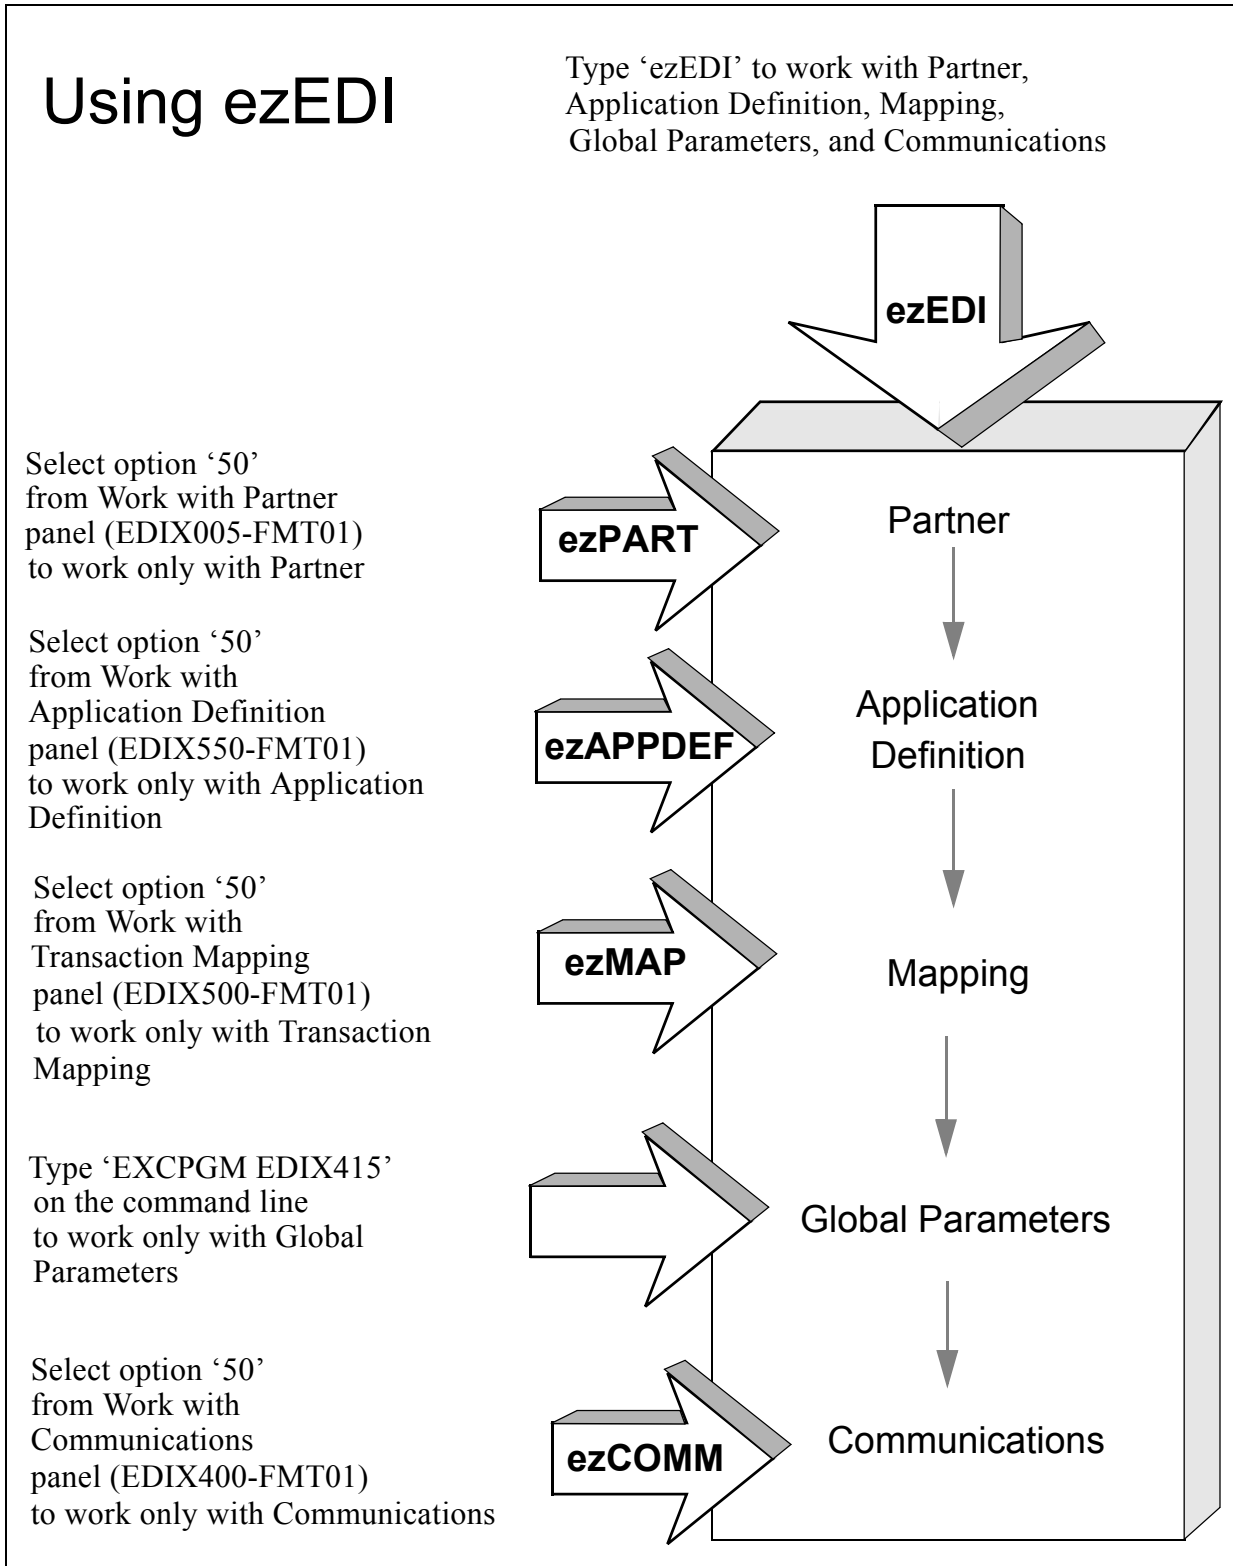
Using ezEDI

Type ‘ezEDI’ to work with Partner, Application Definition, Mapping, Global Parameters, and Communications

ezEDI

Select option ‘50’ from Work with Partner panel (EDIX005-FMT01) to work only with Partner

ezPART

Partner

Select option ‘50’ from Work with Application Definition panel (EDIX550-FMT01) to work only with Application Definition

ezAPPDEF

Application Definition

Select option ‘50’ from Work with Transaction Mapping panel (EDIX500-FMT01) to work only with Transaction Mapping

ezMAP

Mapping

Type ‘EXCPGM EDIX415’ on the command line to work only with Global Parameters

Global Parameters

Select option ‘50’ from Work with Communications panel (EDIX400-FMT01) to work only with Communications

ezCOMM

Communications